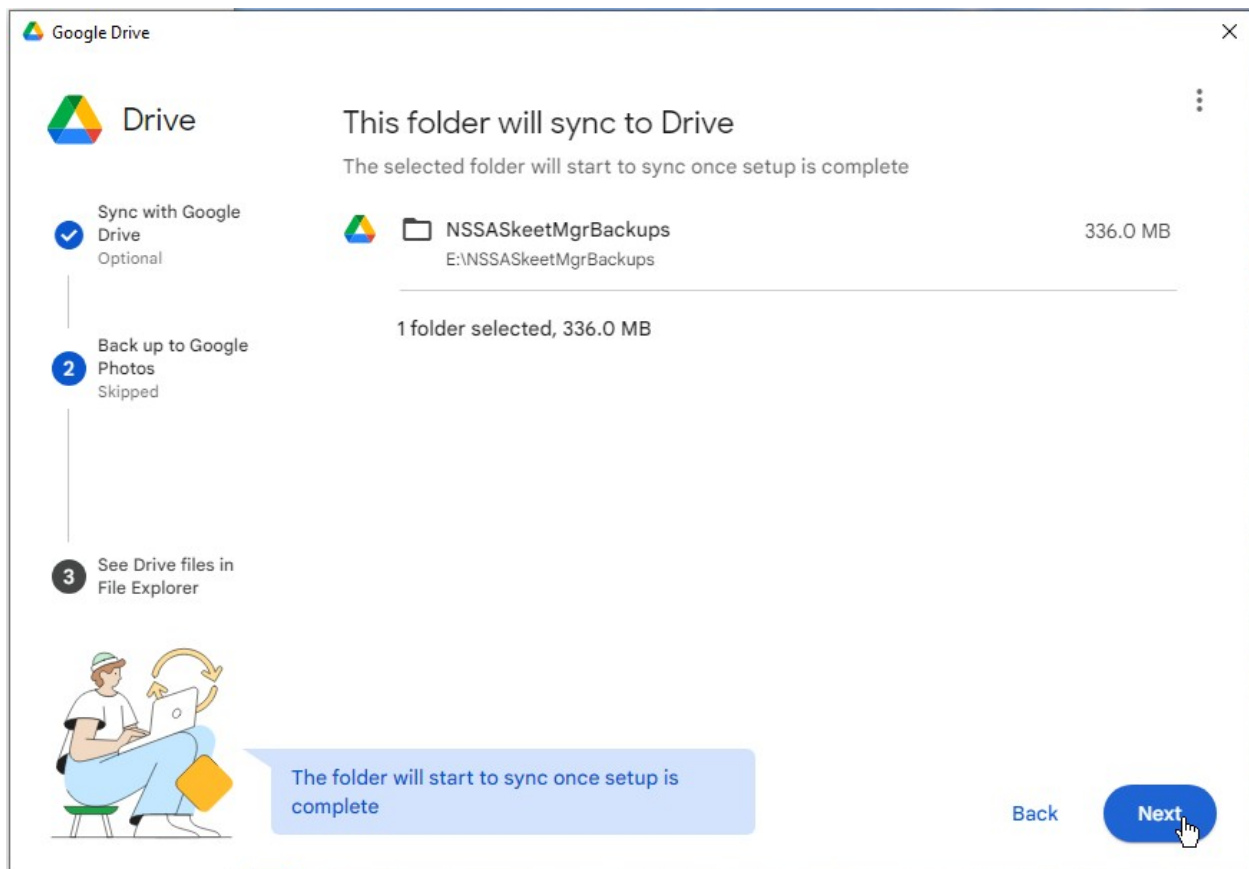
Google Drive

Drive

Sync with Google Drive
Optional

2 Back up to Google Photos
Skipped

3 See Drive files in File Explorer

This folder will sync to Drive

The selected folder will start to sync once setup is complete

NSSASkeetMgrBackups
E:\NSSASkeetMgrBackups

336.0 MB

1 folder selected, 336.0 MB

The folder will start to sync once setup is complete

Back

Next